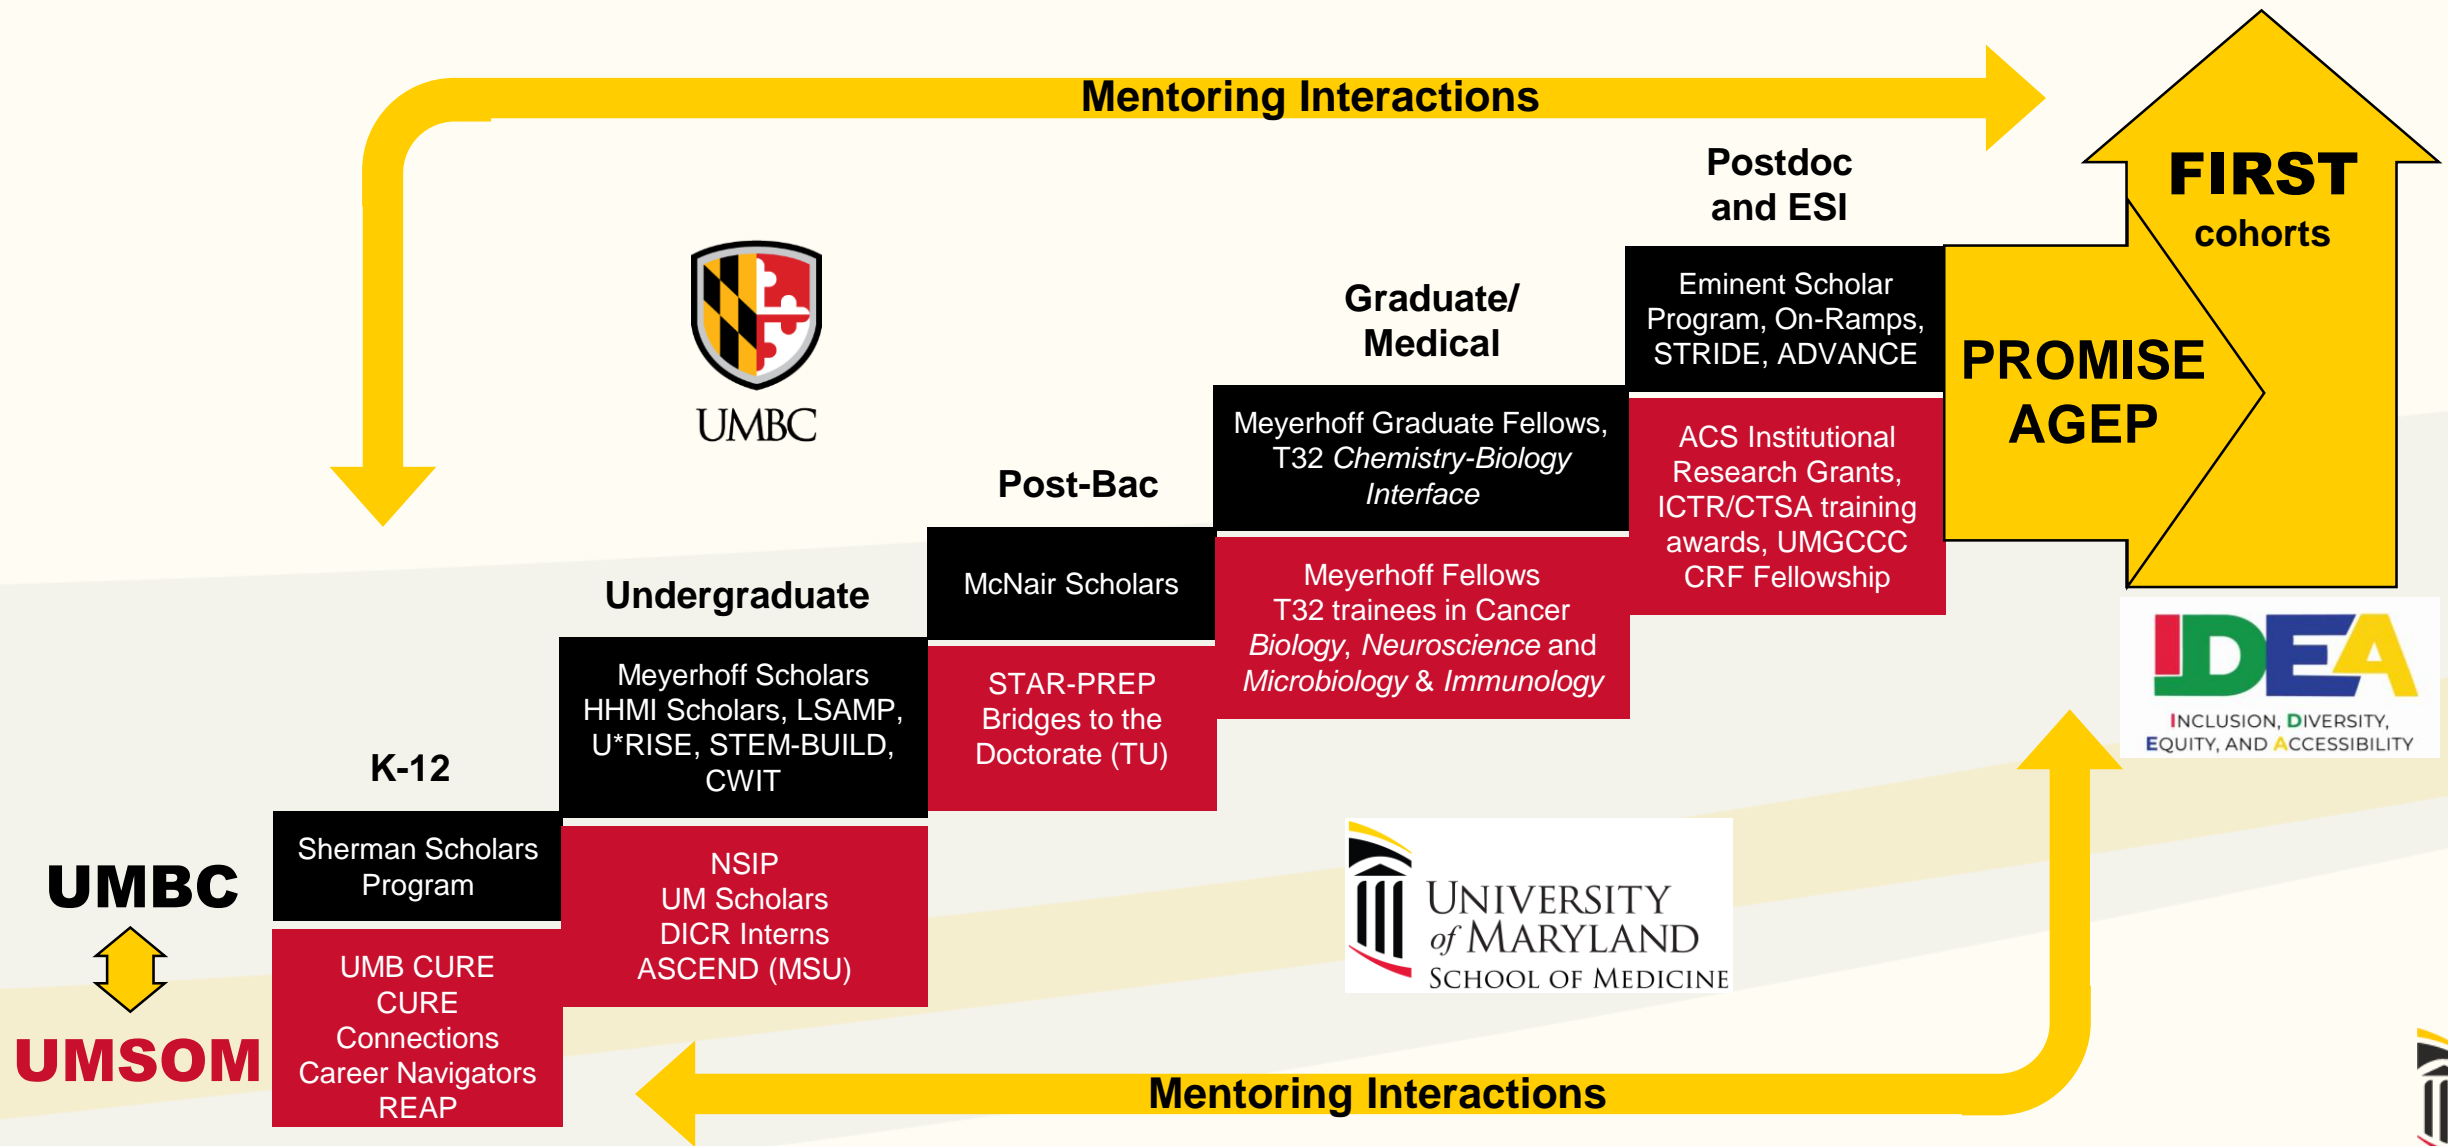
Mentoring Interactions

FIRST
cohorts

Postdoc and ESI

UMBC

Graduate/ Medical

Eminent Scholar Program, On-Ramps, STRIDE, ADVANCE

PROMISE AGEP

Post-Bac

Meyerhoff Graduate Fellows, T32 *Chemistry-Biology Interface*

ACS Institutional Research Grants, ICTR/CTSA training awards, UMGCCC CRF Fellowship

Undergraduate

McNair Scholars

Meyerhoff Fellows T32 trainees in Cancer *Biology*, *Neuroscience* and *Microbiology* & *Immunology*

IDEA
INCLUSION, DIVERSITY, EQUITY, AND ACCESSIBILITY

K-12

Meyerhoff Scholars HHMI Scholars, LSAMP, U*RISE, STEM-BUILD, CWIT

STAR-PREP Bridges to the Doctorate (TU)

UMBC

Sherman Scholars Program

NSIP
UM Scholars
DICR Interns
ASCEND (MSU)

UNIVERSITY of MARYLAND SCHOOL OF MEDICINE

UMSOM

UMB CURE
CURE Connections
Career Navigators
REAP

Mentoring Interactions